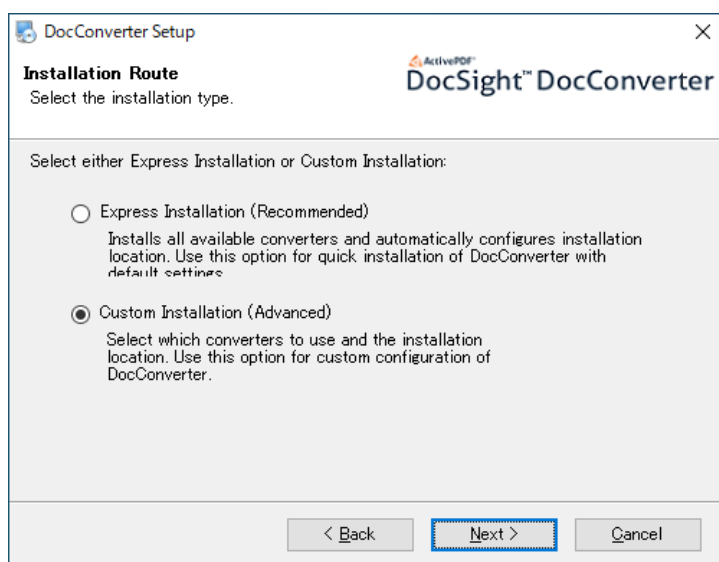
DocConverter Setup

×

Installation Route
Select the installation type.

ActivePDF
DocSight™ DocConverter

Select either Express Installation or Custom Installation:

Express Installation (Recommended)

Installs all available converters and automatically configures installation location. Use this option for quick installation of DocConverter with default settings.

Custom Installation (Advanced)

Select which converters to use and the installation location. Use this option for custom configuration of DocConverter.

< Back

Next >

Cancel